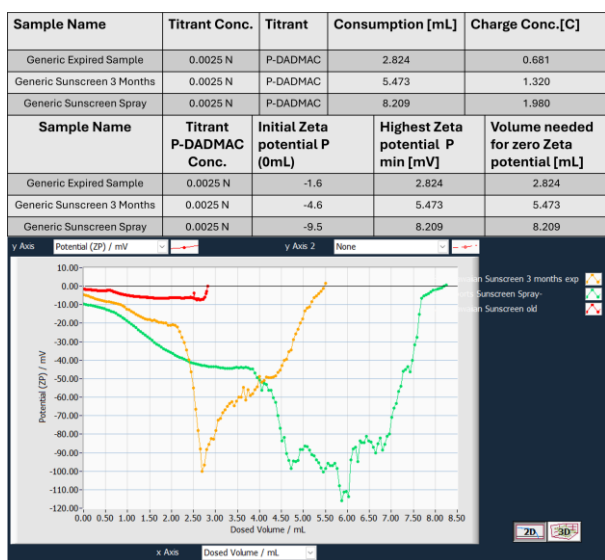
| Sample Name | Titrant Conc. | Titrant | Consumption [mL] | Charge Conc.[C] |
|---|---|---|---|---|
| Generic Expired Sample | 0.0025 N | P-DADMAC | 2.824 | 0.681 |
| Generic Sunscreen 3 Months | 0.0025 N | P-DADMAC | 5.473 | 1.320 |
| Generic Sunscreen Spray | 0.0025 N | P-DADMAC | 8.209 | 1.980 |

| Sample Name | Titrant P-DADMAC Conc. | Initial Zeta potential P (0mL) | Highest Zeta potential P min [mV] | Volume needed for zero Zeta potential [mL] |
|---|---|---|---|---|
| Generic Expired Sample | 0.0025 N | -1.6 | 2.824 | 2.824 |
| Generic Sunscreen 3 Months | 0.0025 N | -4.6 | 5.473 | 5.473 |
| Generic Sunscreen Spray | 0.0025 N | -9.5 | 8.209 | 8.209 |

y Axis Potential (ZP) / mV
y Axis 2 None

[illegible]ain Sunscreen 3 months exp
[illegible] Sunscreen Spray-
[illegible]ain Sunscreen old

10.00
0.00
-10.00
-20.00
-30.00
-40.00
-50.00
-60.00
-70.00
-80.00
-90.00
-100.00
-110.00
-120.00

Potential (ZP) / mV

0.00 0.25 0.50 0.75 1.00 1.25 1.50 1.75 2.00 2.25 2.50 2.75 3.00 3.25 3.50 3.75 4.00 4.25 4.50 4.75 5.00 5.25 5.50 5.75 6.00 6.25 6.50 6.75 7.00 7.25 7.50 7.75 8.00 8.25 8.50
Dosed Volume / mL

2D 3D

x Axis Dosed Volume / mL